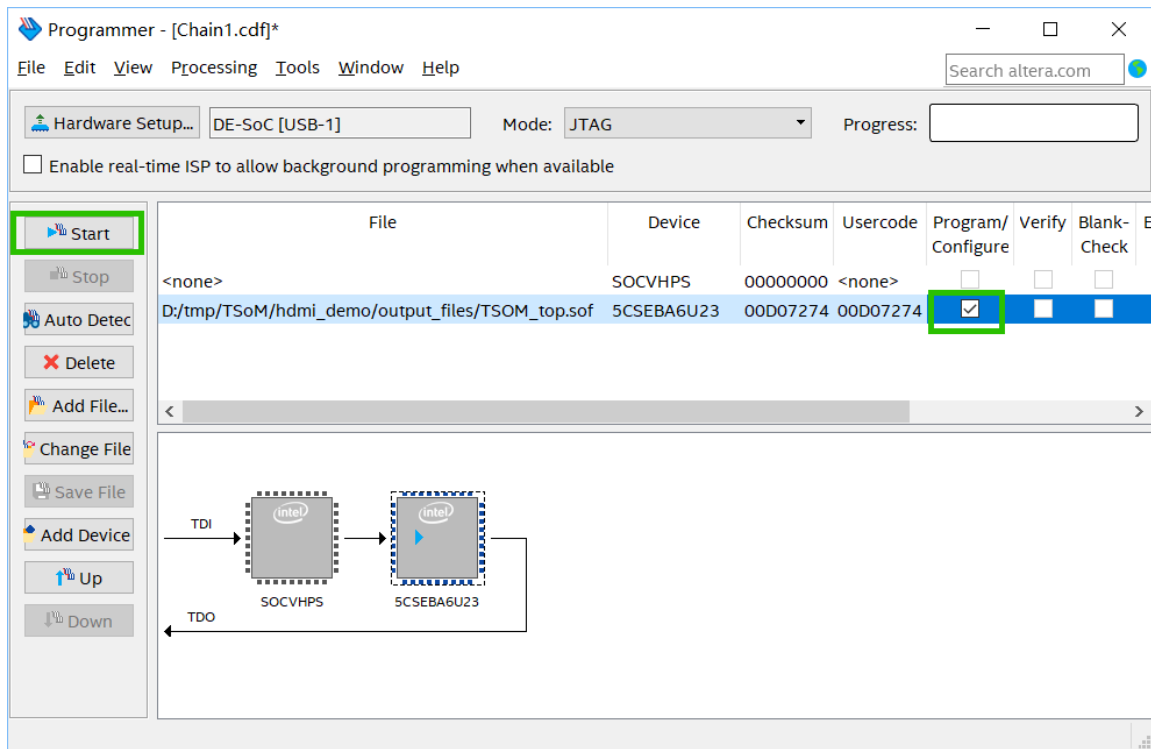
Programmer - [Chain1.cdf]*

File Edit View Processing Tools Window Help

Search altera.com

Hardware Setup... DE-SoC [USB-1] Mode: JTAG Progress:

Enable real-time ISP to allow background programming when available

Start

Stop

Auto Detec

Delete

Add File...

Change File

Save File

Add Device

Up

Down

| File | Device | Checksum | Usercode | Program/ Configure | Verify | Blank-Check | E |
|---|---|---|---|---|---|---|---|
| <none> | SOCVHPS | 00000000 | <none> | | | | |
| D:/tmp/TSoM/hdmi_demo/output_files/TSOM_top.sof | 5CSEBA6U23 | 00D07274 | 00D07274 | ☑ | | | |

TDI

intel

intel

SOCVHPS

5CSEBA6U23

TDO